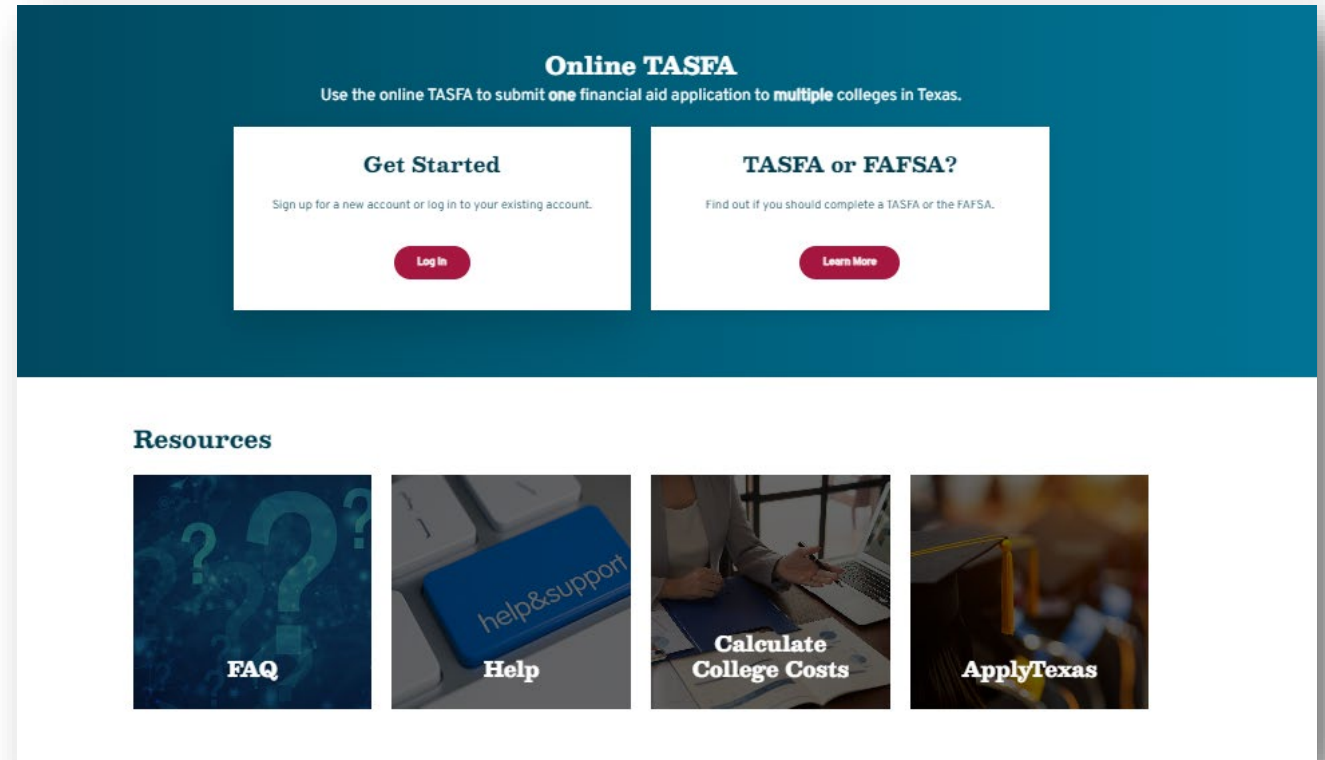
Online TASFA

Use the online TASFA to submit **one** financial aid application to **multiple** colleges in Texas.

Get Started

Sign up for a new account or log in to your existing account.

Log In

TASFA or FAFSA?

Find out if you should complete a TASFA or the FAFSA.

Learn More

Resources

FAQ

help&support

Help

Calculate College Costs

ApplyTexas